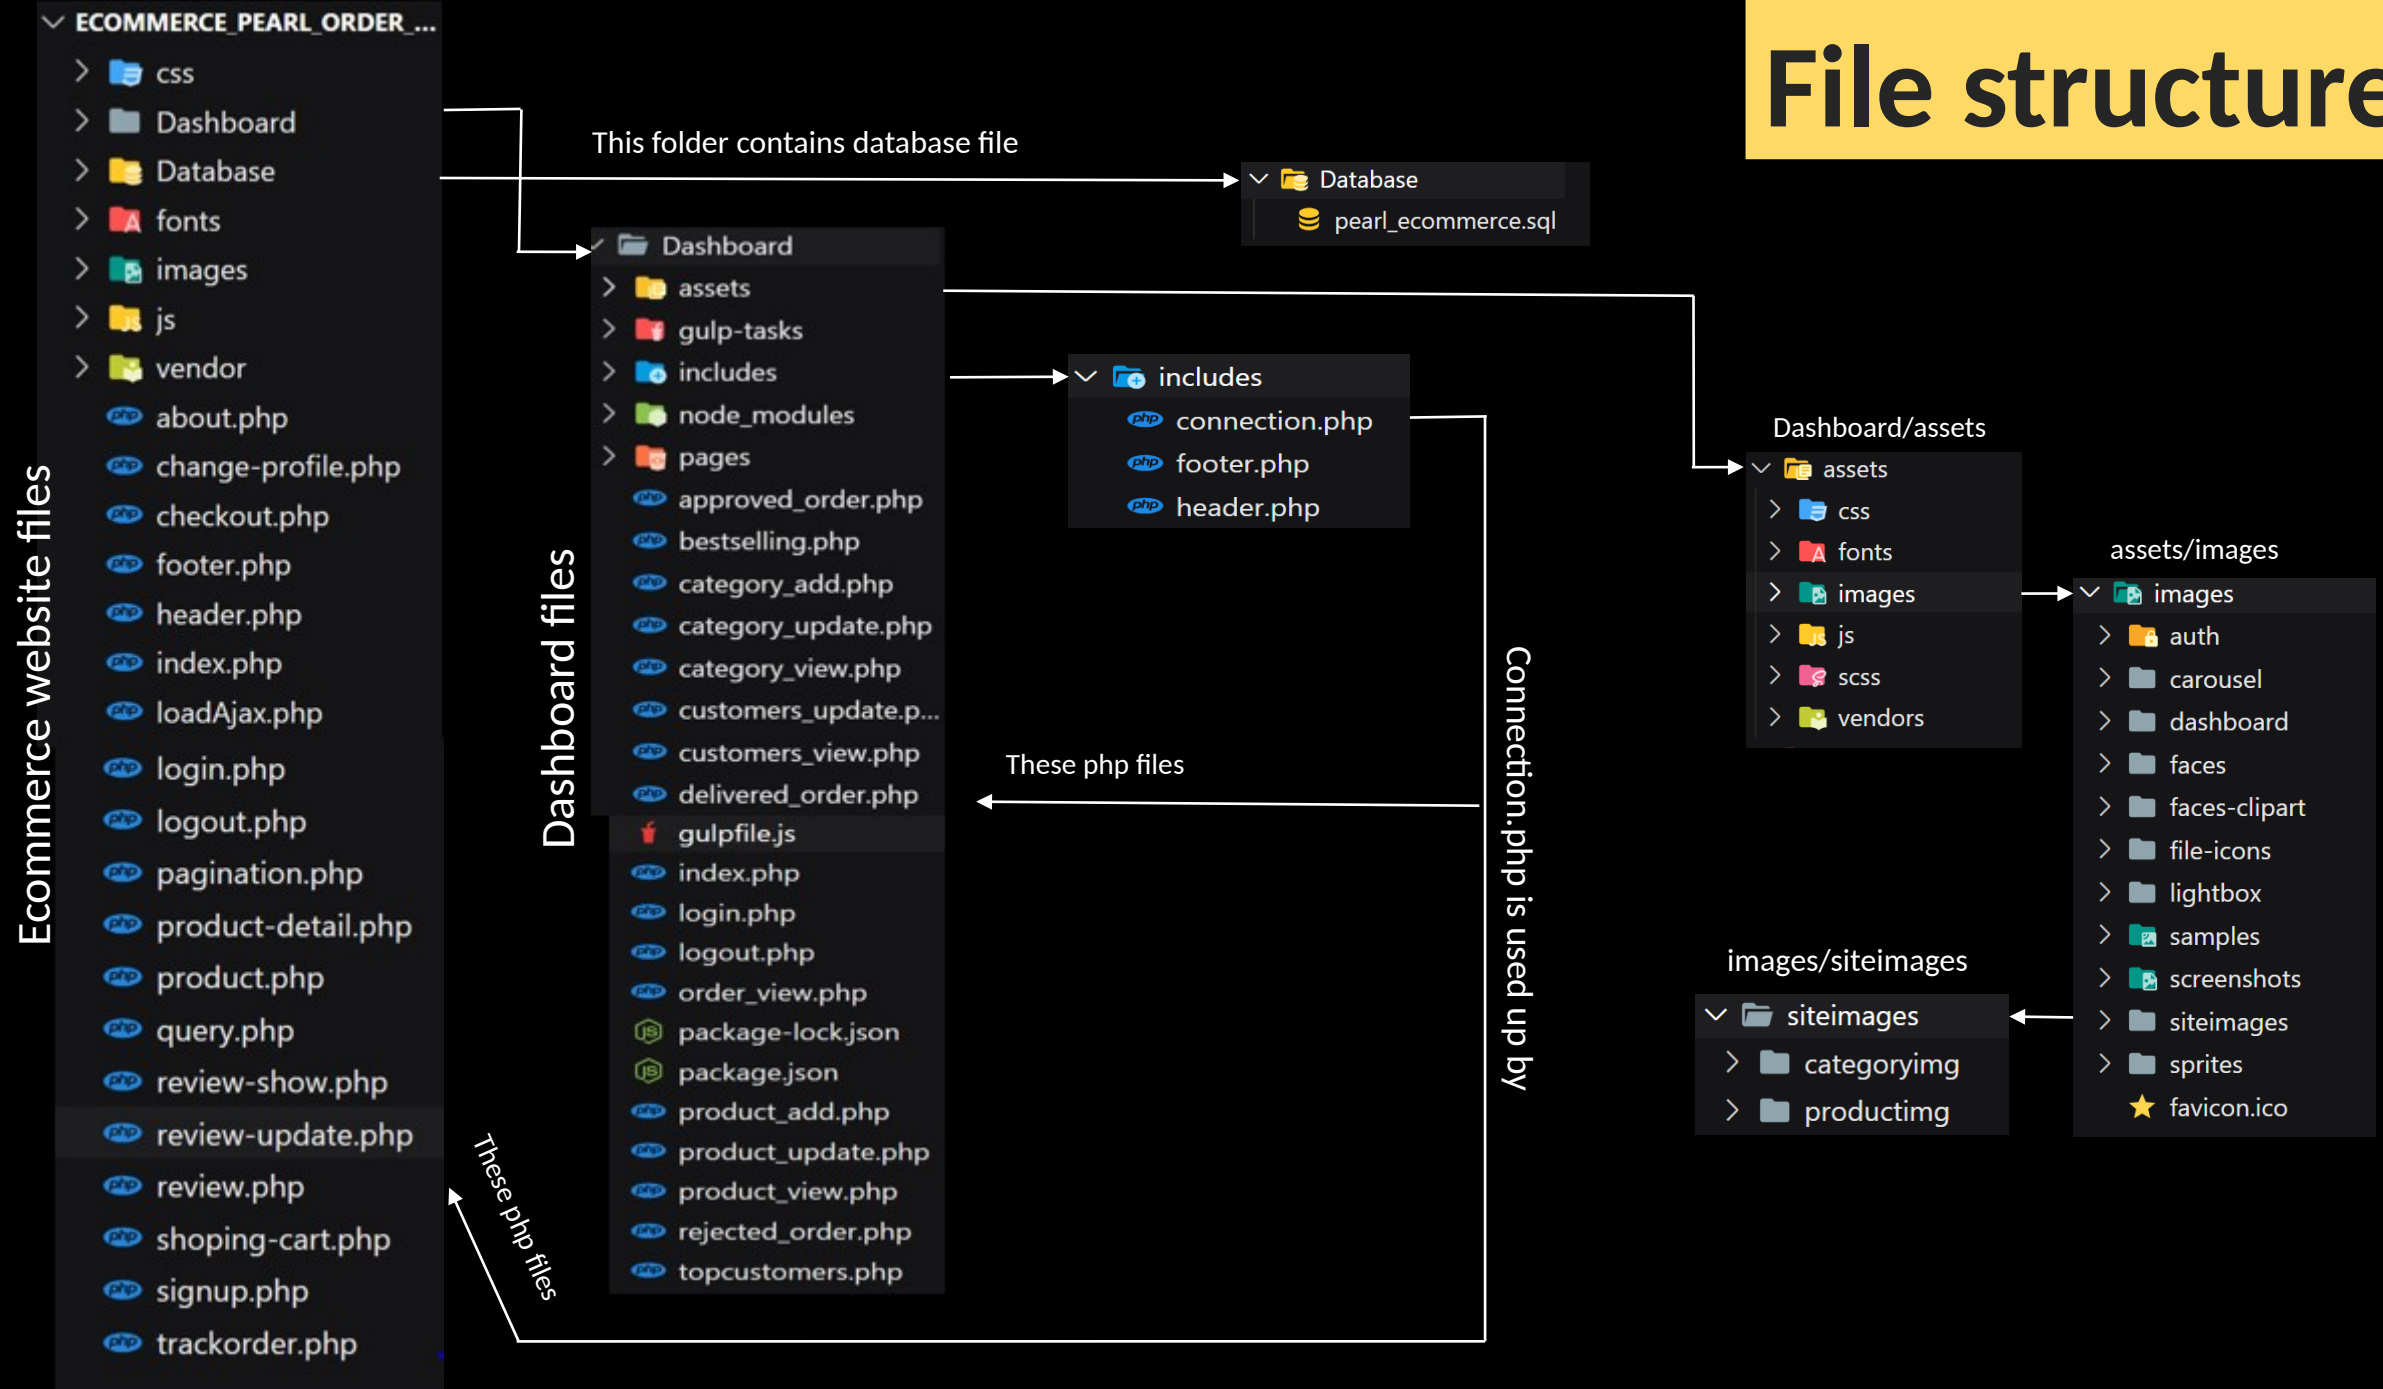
File structure

ECOMMERCE_PEARL_ORDER_...
css
Dashboard
Database
fonts
images
js
vendor
about.php
change-profile.php
checkout.php
footer.php
header.php
index.php
loadAjax.php
login.php
logout.php
pagination.php
product-detail.php
product.php
query.php
review-show.php
review-update.php
review.php
shoping-cart.php
signup.php
trackorder.php

Ecommerce website files

This folder contains database file

Database
pearl_ecommerce.sql

Dashboard
assets
gulp-tasks
includes
node_modules
pages
approved_order.php
bestselling.php
category_add.php
category_update.php
category_view.php
customers_update.p...
customers_view.php
delivered_order.php
gulpfile.js
index.php
login.php
logout.php
order_view.php
package-lock.json
package.json
product_add.php
product_update.php
product_view.php
rejected_order.php
topcustomers.php

Dashboard files

includes
connection.php
footer.php
header.php

These php files

These php files

Connection.php is used up by

Dashboard/assets
assets
css
fonts
images
js
scss
vendors

assets/images
images
auth
carousel
dashboard
faces
faces-clipart
file-icons
lightbox
samples
screenshots
siteimages
sprites
favicon.ico

images/siteimages
siteimages
categoryimg
productimg